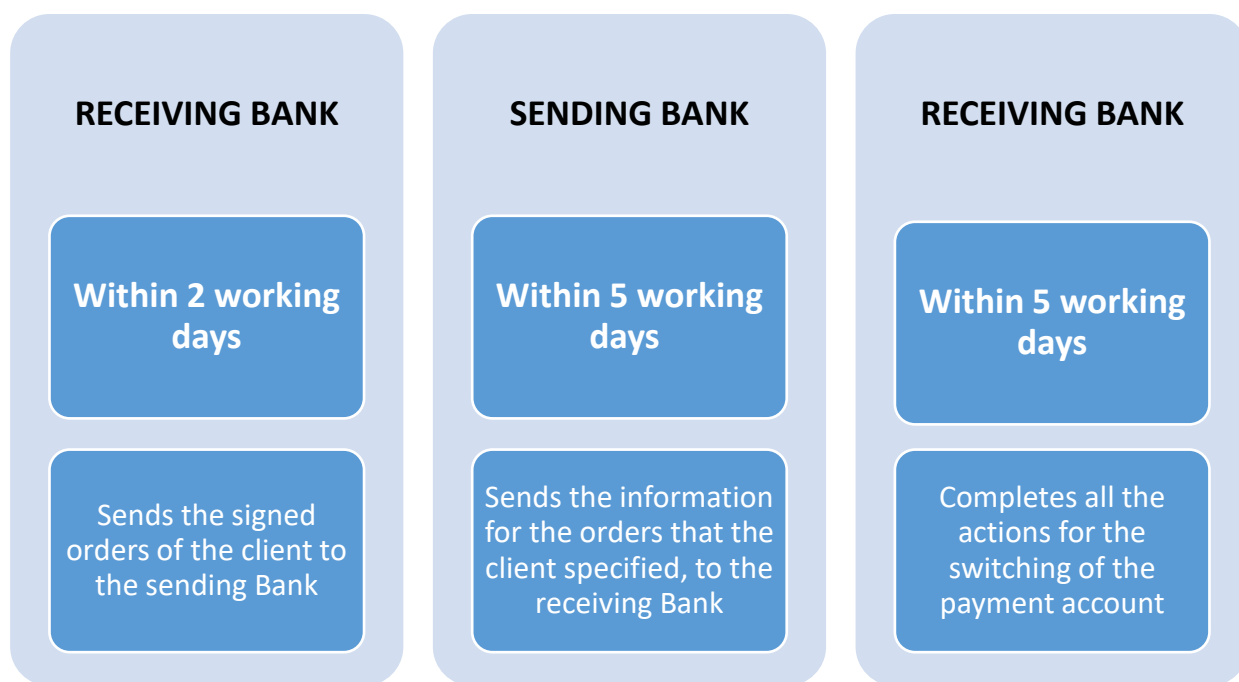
RECEIVING BANK

Within 2 working days

Sends the signed orders of the client to the sending Bank

SENDING BANK

Within 5 working days

Sends the information for the orders that the client specified, to the receiving Bank

RECEIVING BANK

Within 5 working days

Completes all the actions for the switching of the payment account